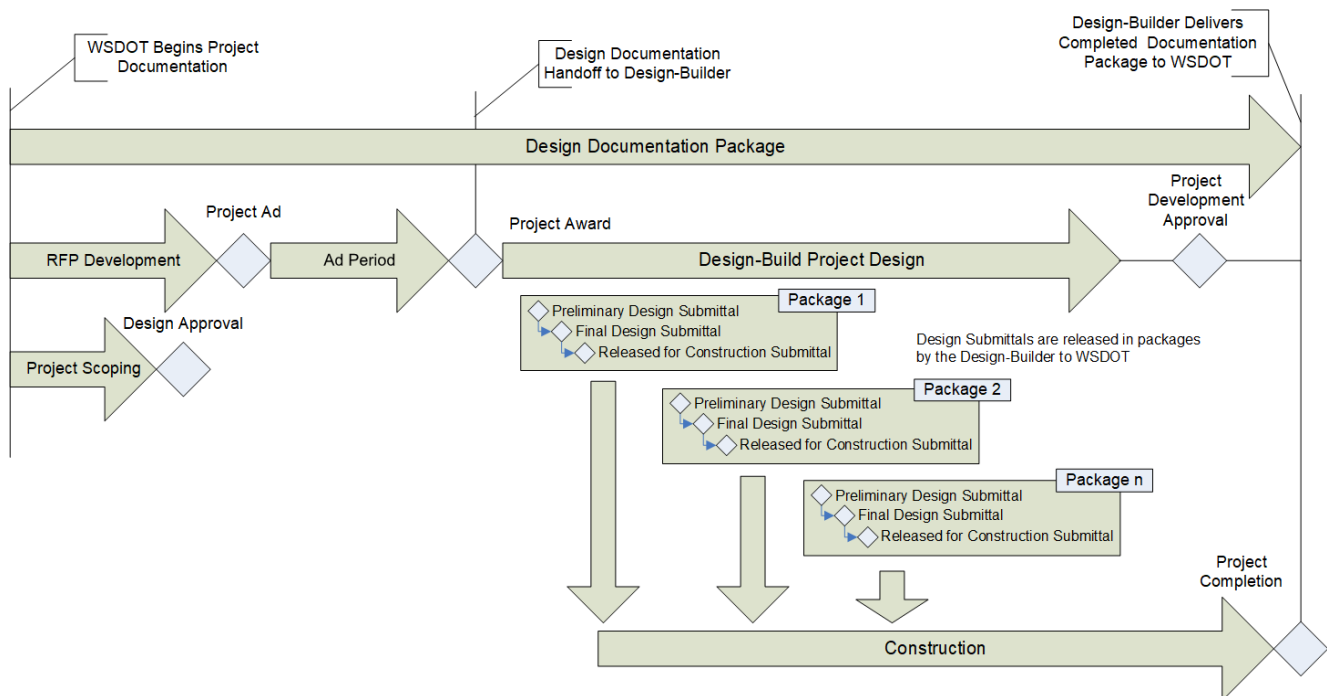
WSDOT Begins Project Documentation

Design Documentation Handoff to Design-Builder

Design-Builder Delivers Completed Documentation Package to WSDOT

Design Documentation Package

Project Development Approval

Project Ad

Project Award

RFP Development

Ad Period

Design-Build Project Design

Design Approval

Project Scoping

Package 1

Preliminary Design Submittal
Final Design Submittal
Released for Construction Submittal

Design Submittals are released in packages by the Design-Builder to WSDOT

Package 2

Preliminary Design Submittal
Final Design Submittal
Released for Construction Submittal

Package n

Preliminary Design Submittal
Final Design Submittal
Released for Construction Submittal

Project Completion

Construction